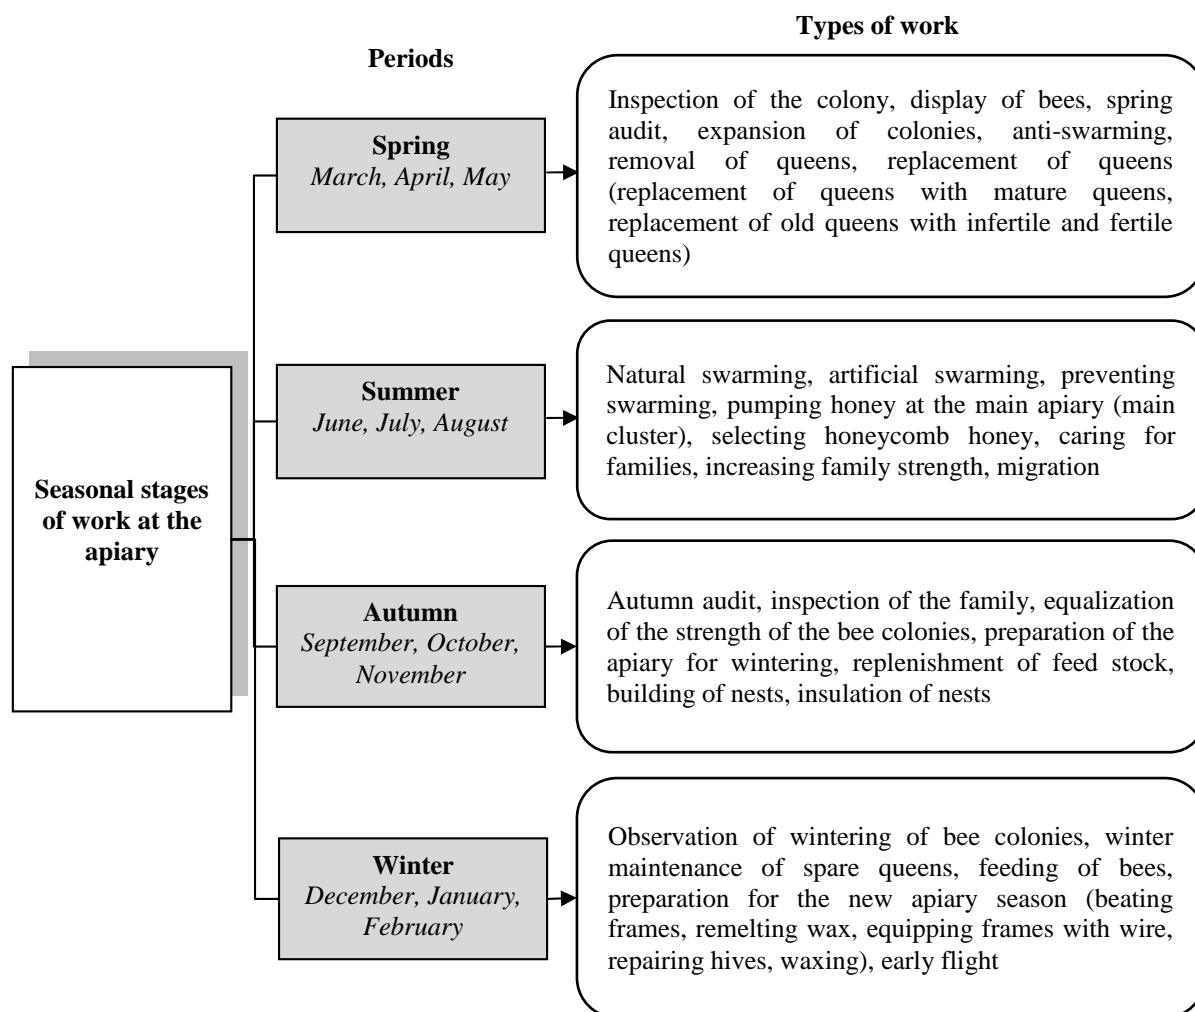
Types of work

Periods

Seasonal stages of work at the apiary

Spring
March, April, May

Inspection of the colony, display of bees, spring audit, expansion of colonies, anti-swarming, removal of queens, replacement of queens (replacement of queens with mature queens, replacement of old queens with infertile and fertile queens)

Summer
June, July, August

Natural swarming, artificial swarming, preventing swarming, pumping honey at the main apiary (main cluster), selecting honeycomb honey, caring for families, increasing family strength, migration

Autumn
September, October, November

Autumn audit, inspection of the family, equalization of the strength of the bee colonies, preparation of the apiary for wintering, replenishment of feed stock, building of nests, insulation of nests

Winter
December, January, February

Observation of wintering of bee colonies, winter maintenance of spare queens, feeding of bees, preparation for the new apiary season (beating frames, remelting wax, equipping frames with wire, repairing hives, waxing), early flight